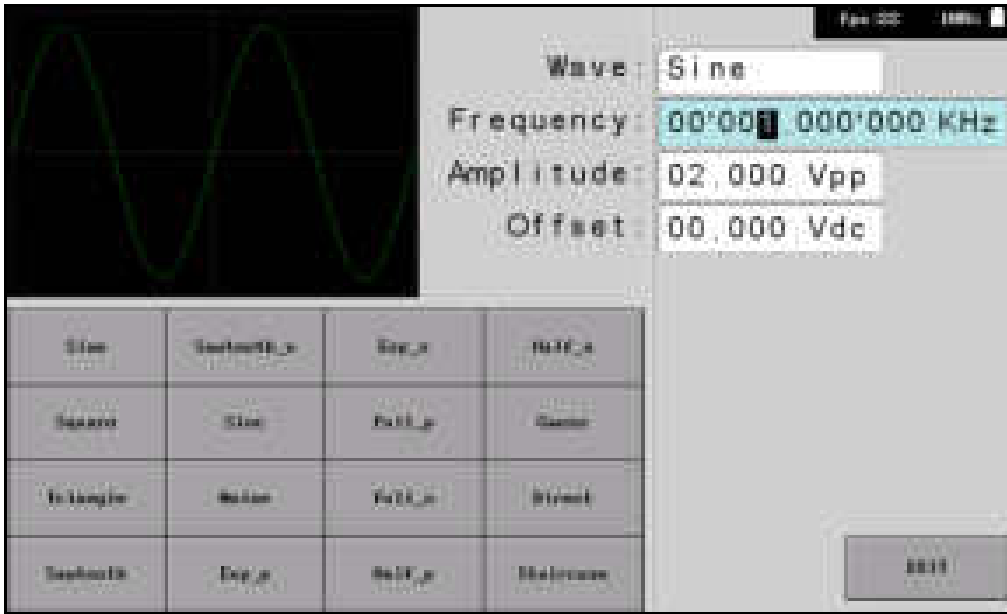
Wave: Sine

Frequency: 00'001.000'000 KHz

Amplitude: 02.000 Vpp

Offset: 00.000 Vdc

| Sine | Sawtooth_n | Exp_n | Half_n |
|---|---|---|---|
| Square | Sinc | Full_p | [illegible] |
| Triangle | Noise | Full_n | Direct |
| Sawtooth | Exp_p | Half_p | Staircase |

EXIT